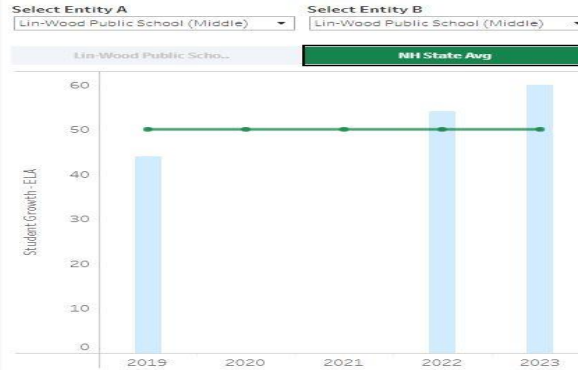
Select Entity A
Lin-Wood Public School (Middle)

Select Entity B
Lin-Wood Public School (Middle)

Lin-Wood Public Scho..

NH State Avg

Student Growth - ELA

60
50
40
30
20
10
0

2019
2020
2021
2022
2023